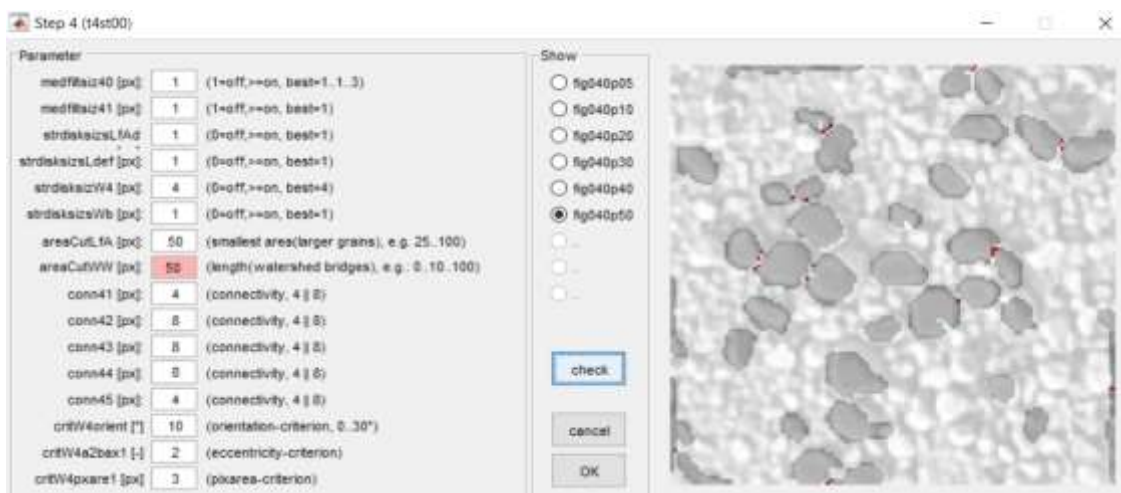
Step 4 (t4st00)

Parameter

medfiltsiz40 [px]: 1 (1=off,>=on, best=1..1..3)
medfiltsiz41 [px]: 1 (1=off,>=on, best=1)
strdisksizsLfAd: 1 (0=off,>=on, best=1)
strdisksizsLdef [px]: 1 (0=off,>=on, best=1)
strdisksizW4 [px]: 4 (0=off,>=on, best=4)
strdisksizWb [px]: 1 (0=off,>=on, best=1)
areaCutLfA [px]: 50 (smallest area(larger grains), e.g. 25..100)
areaCutWW [px]: 50 (length(watershed bridges), e.g.: 0..10..100)
conn41 [px]: 4 (connectivity, 4 || 8)
conn42 [px]: 8 (connectivity, 4 || 8)
conn43 [px]: 8 (connectivity, 4 || 8)
conn44 [px]: 8 (connectivity, 4 || 8)
conn45 [px]: 4 (connectivity, 4 || 8)
critW4orient [°]: 10 (orientation-criterion, 0..30°)
critW4a2bax1 [-]: 2 (eccentricity-criterion)
critW4pxare1 [px]: 3 (pixarea-criterion)

Show
fig040p05
fig040p10
fig040p20
fig040p30
fig040p40
fig040p50
...
...
...

check
cancel
OK